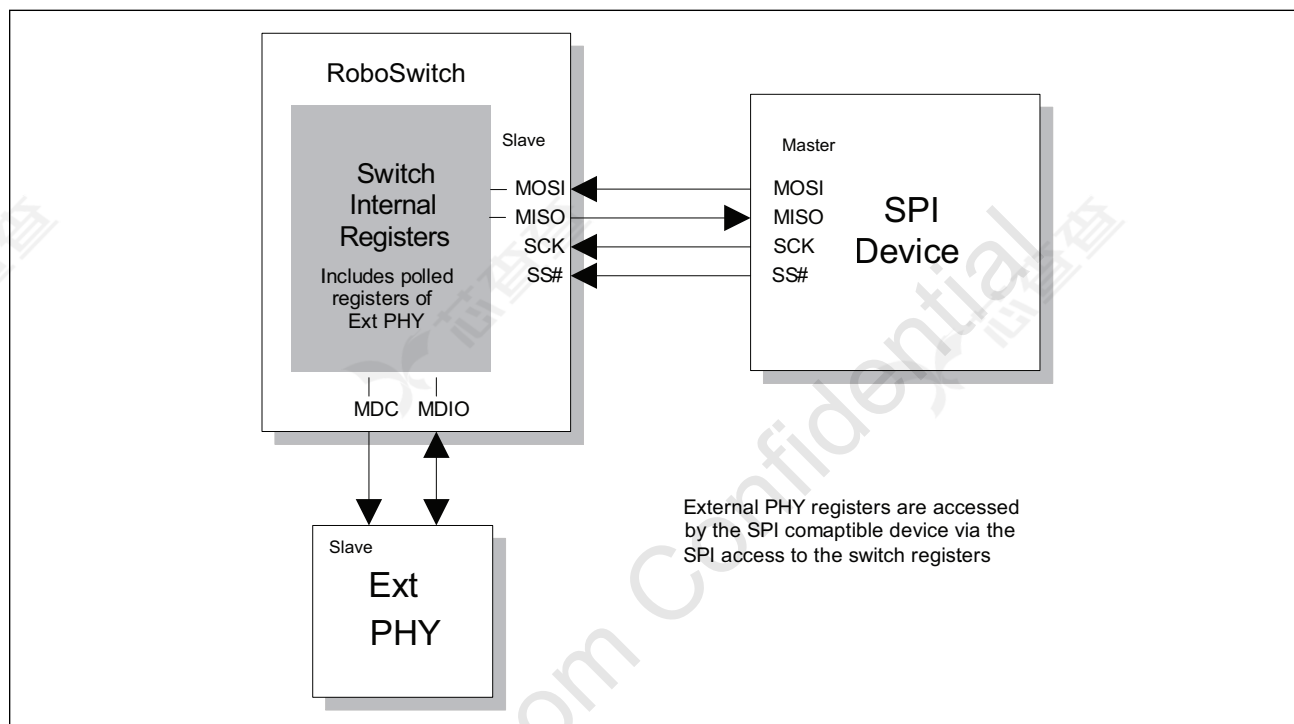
RoboSwitch

Switch Internal Registers

Includes polled registers of Ext PHY

Slave

MOSI
MISO
SCK
SS#

MDC MDIO

Master

MOSI
MISO
SCK
SS#

SPI Device

Slave

Ext PHY

External PHY registers are accessed by the SPI comaptible device via the SPI access to the switch registers

om Confidential